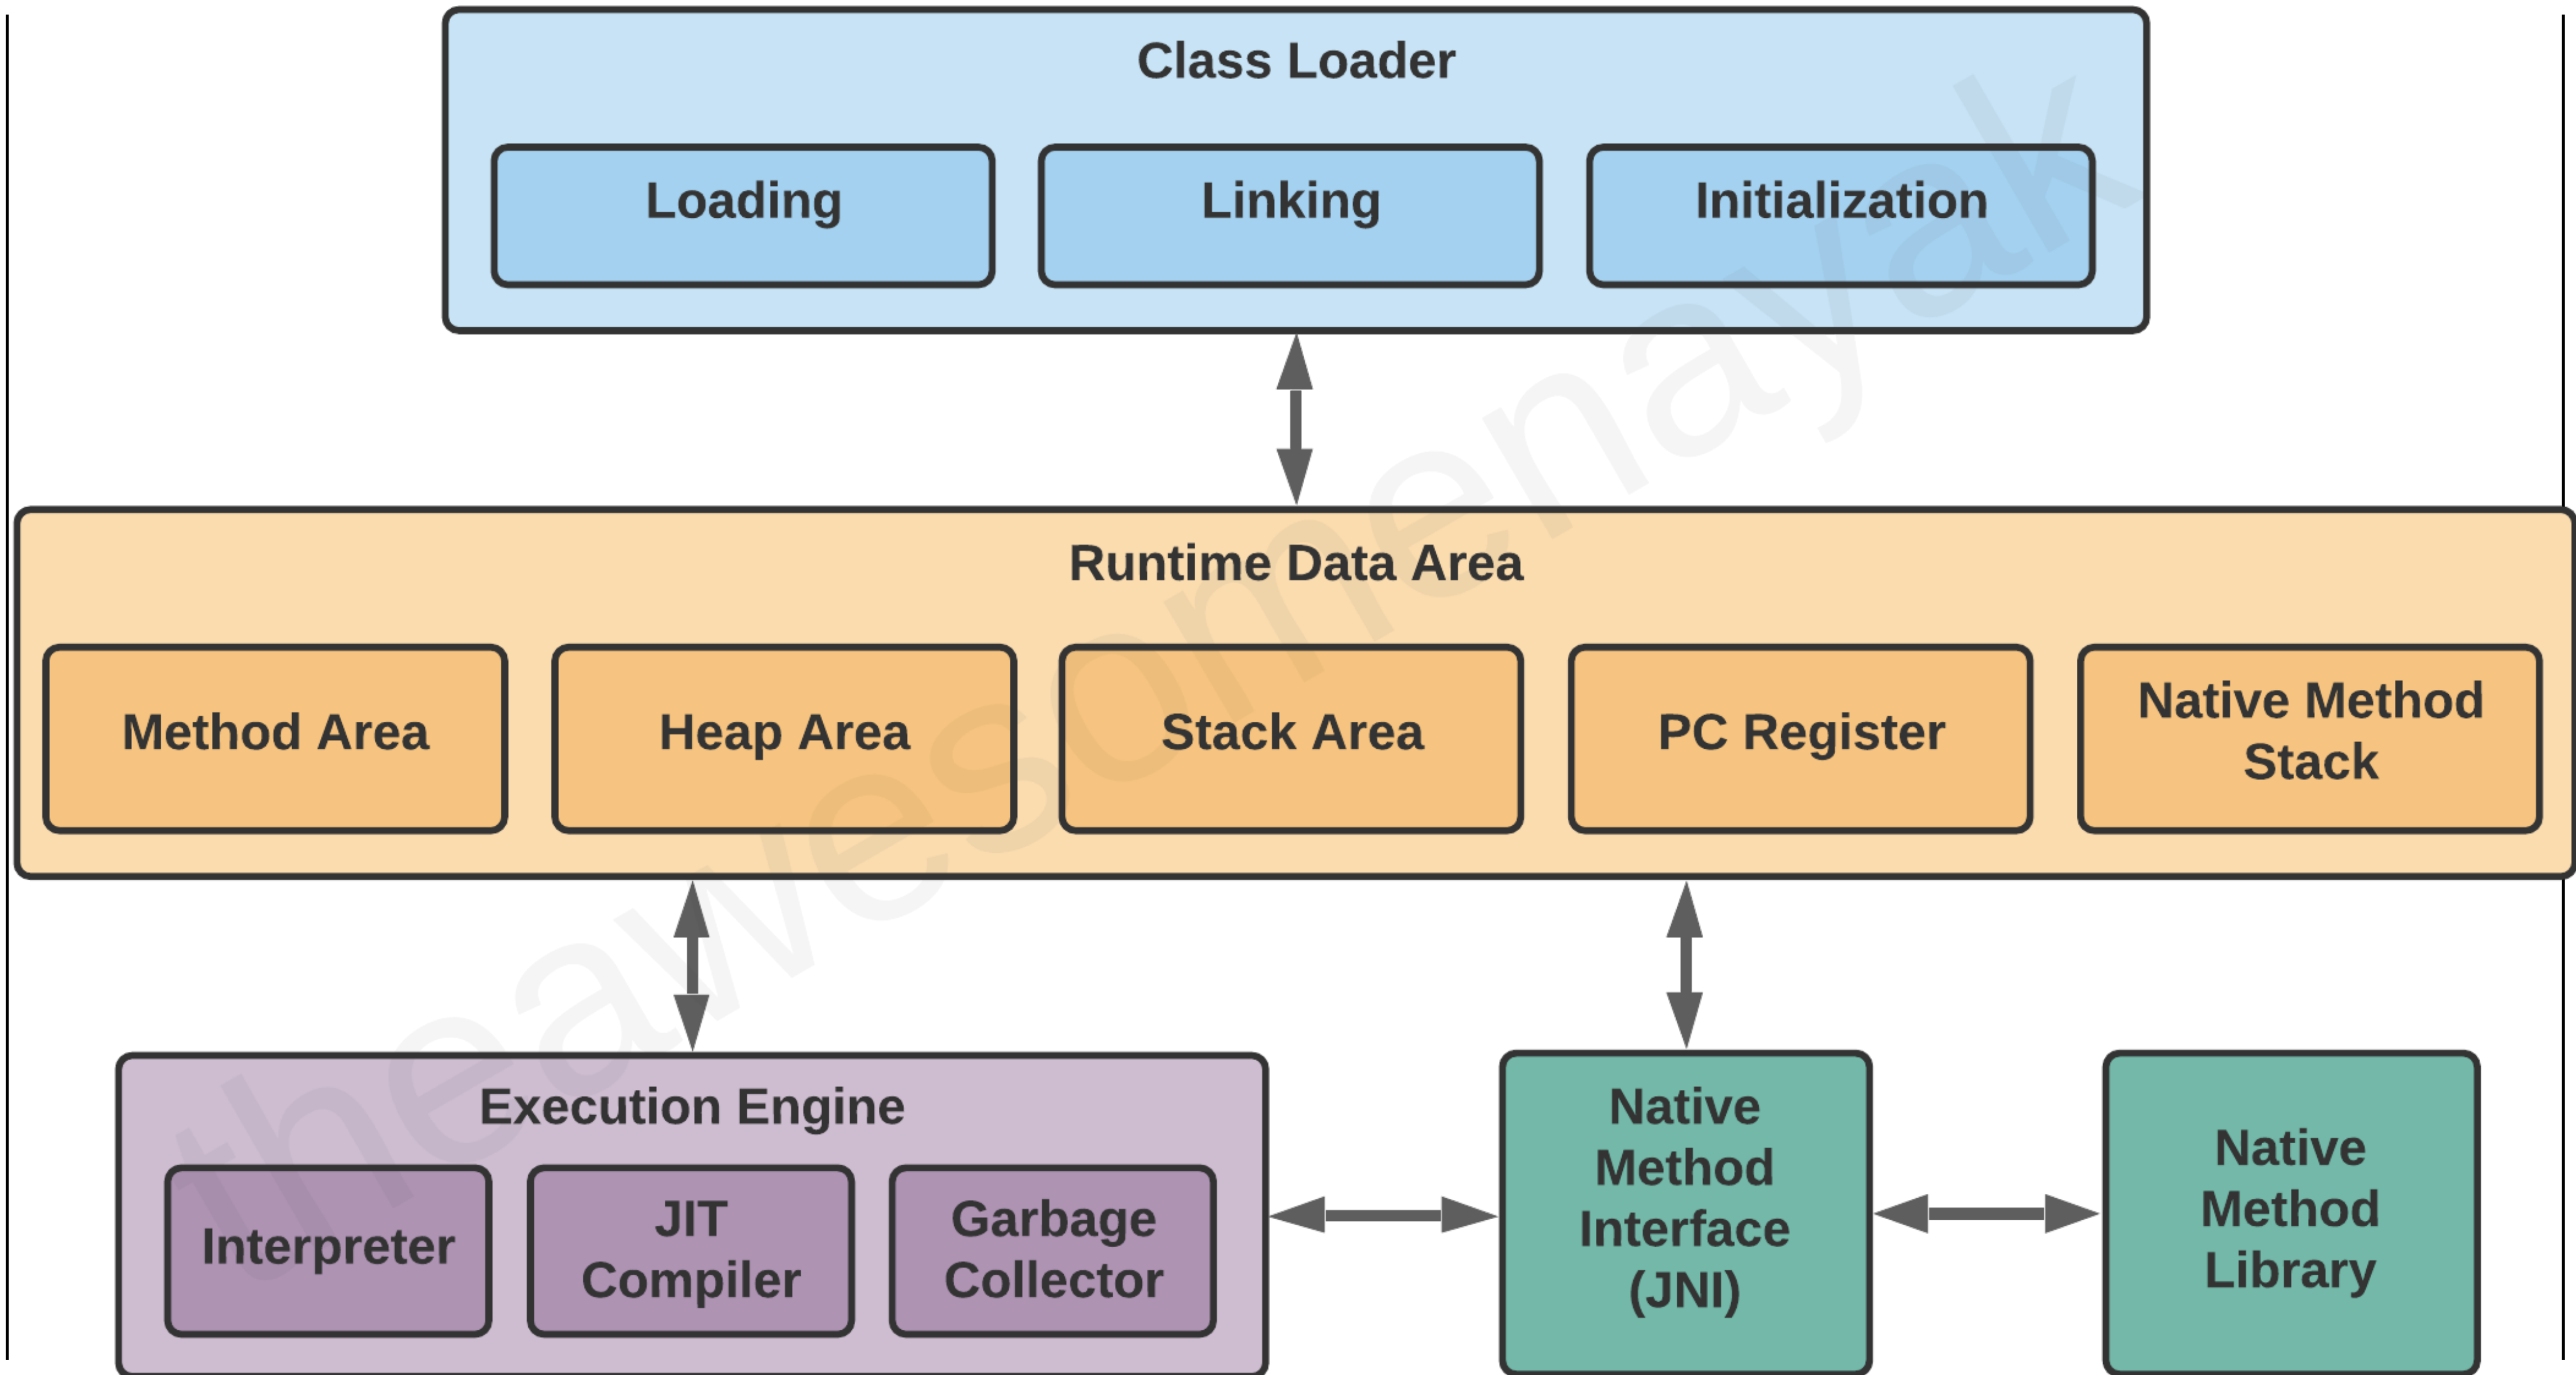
Class Loader

Loading

Linking

Initialization

Runtime Data Area

Method Area

Heap Area

Stack Area

PC Register

Native Method Stack

Execution Engine

Interpreter

JIT Compiler

Garbage Collector

Native Method Interface (JNI)

Native Method Library

theawesomenayak